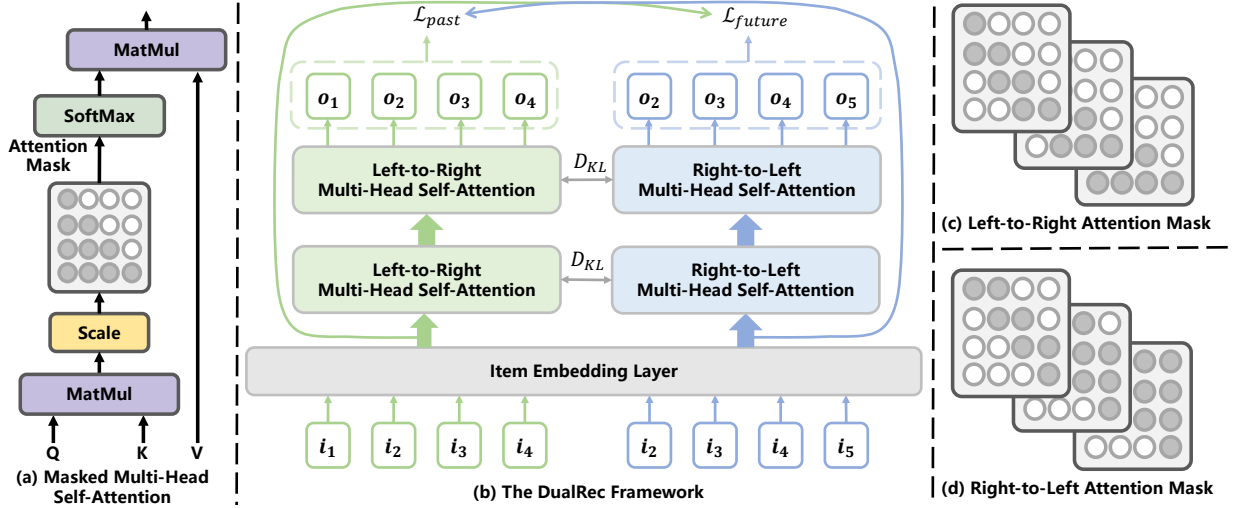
MatMul

SoftMax

Attention Mask

Scale

MatMul

Q K V

(a) Masked Multi-Head Self-Attention

$\mathcal{L}_{past}$ $\mathcal{L}_{future}$

$o_1$ $o_2$ $o_3$ $o_4$

$o_2$ $o_3$ $o_4$ $o_5$

Left-to-Right Multi-Head Self-Attention

$D_{KL}$

Right-to-Left Multi-Head Self-Attention

Left-to-Right Multi-Head Self-Attention

$D_{KL}$

Right-to-Left Multi-Head Self-Attention

Item Embedding Layer

$i_1$ $i_2$ $i_3$ $i_4$

$i_2$ $i_3$ $i_4$ $i_5$

(b) The DualRec Framework

(c) Left-to-Right Attention Mask

(d) Right-to-Left Attention Mask